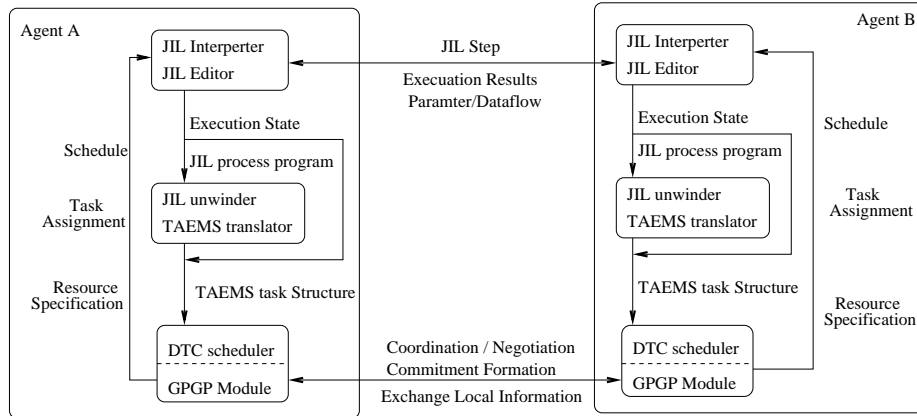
Agent A

JIL Interperter
JIL Editor

Execution State

JIL process program

JIL unwinder
TAEMS translator

TAEMS task Structure

DTC scheduler
GPGP Module

Schedule

Task Assignment

Resource Specification

JIL Step

Exeuation Results
Paramter/Dataflow

Coordination / Negotiation
Commitment Formation

Exchange Local Information

Agent B

JIL Interperter
JIL Editor

Execution State

JIL process program

JIL unwinder
TAEMS translator

TAEMS task Structure

DTC scheduler
GPGP Module

Schedule

Task Assignment

Resource Specification